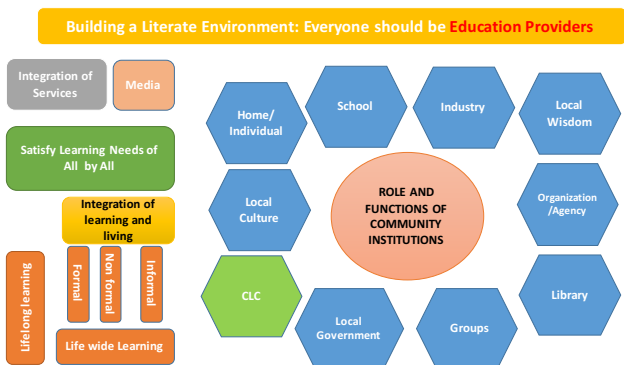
Building a Literate Environment: Everyone should be Education Providers

Integration of Services

Media

Satisfy Learning Needs of All by All

Integration of learning and living

Lifelong learning

Formal

Non formal

Informal

Life wide Learning

Home/ Individual

School

Industry

Local Wisdom

Local Culture

ROLE AND FUNCTIONS OF COMMUNITY INSTITUTIONS

Organization /Agency

CLC

Local Government

Groups

Library